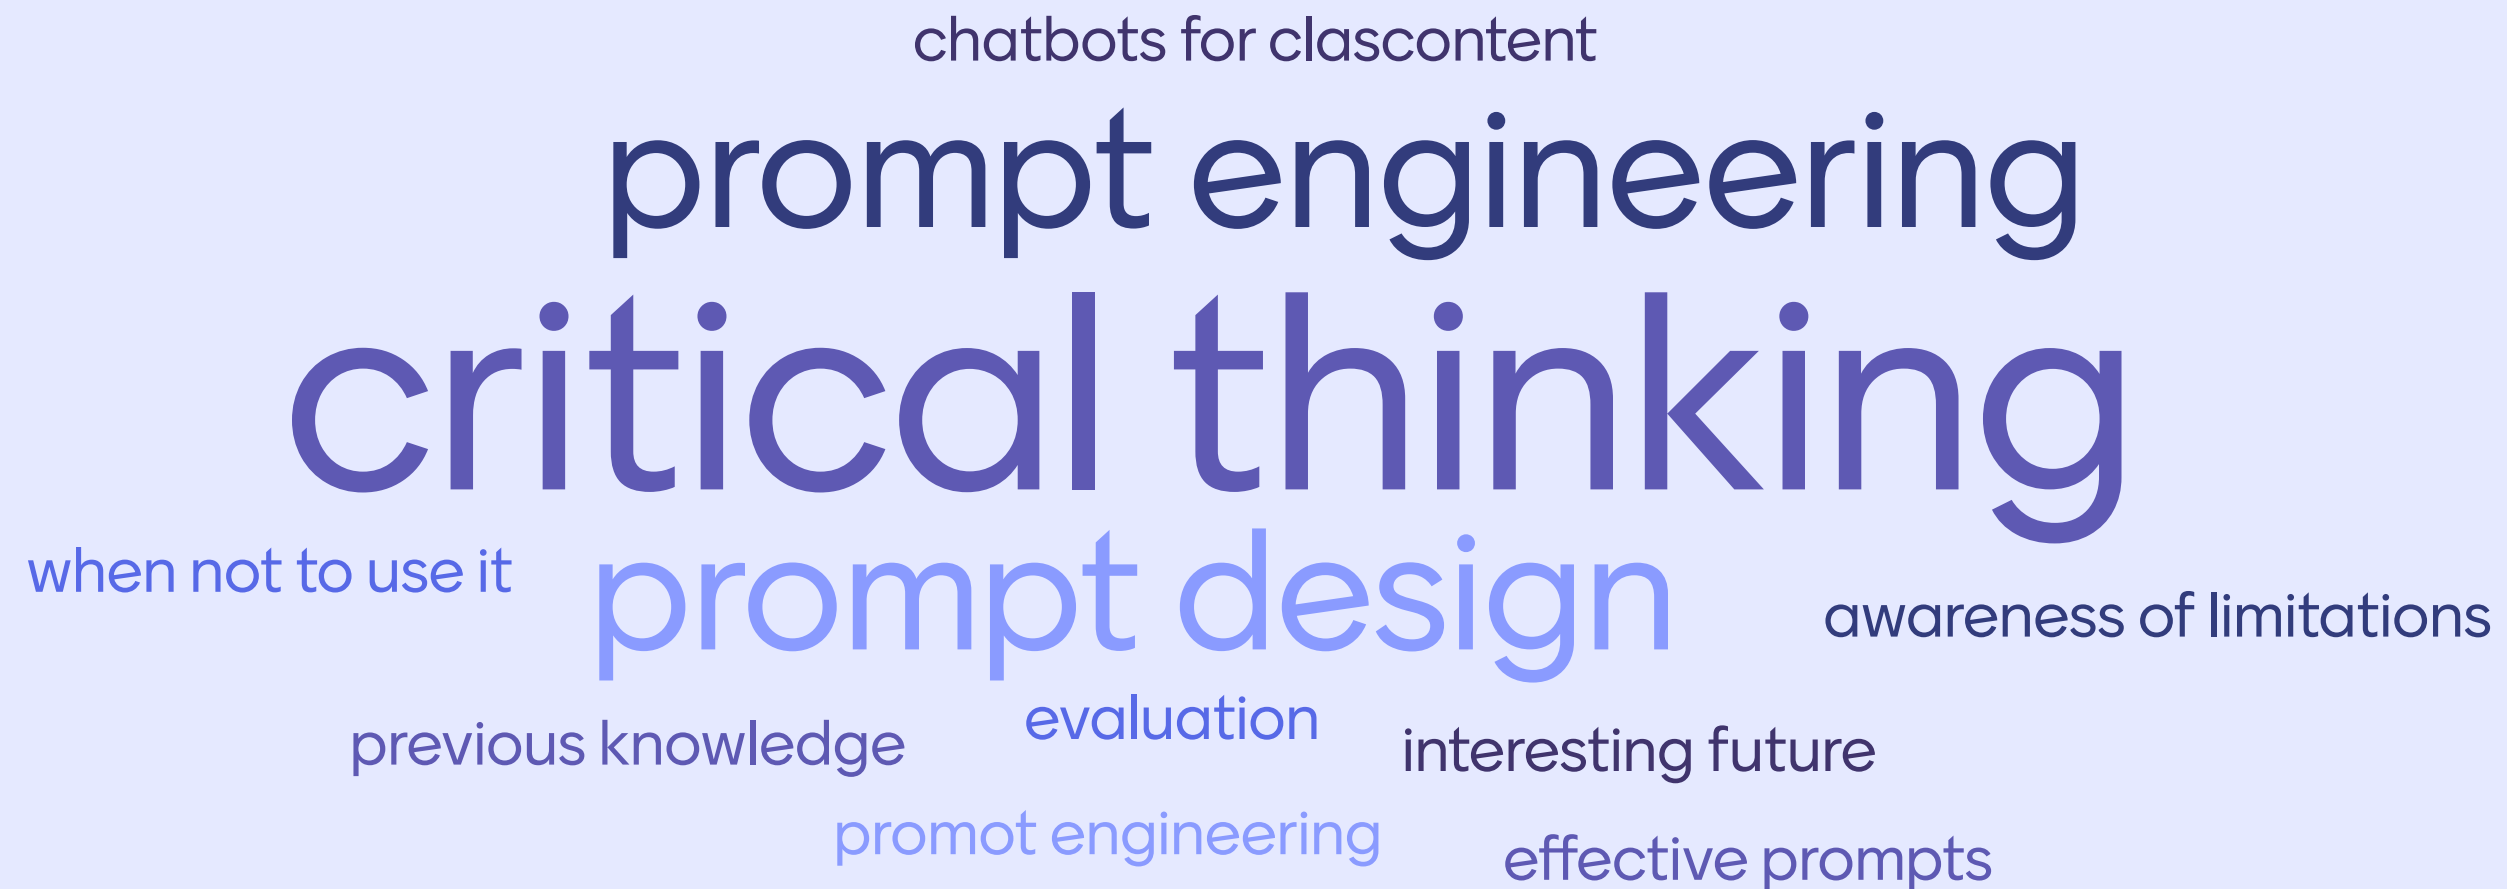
chatbots for clascontent

prompt engineering

critical thinking

when not to use it

prompt design

awareness of limitations

previous knowledge

evaluation

interesting future

promot engineering

effective prompts